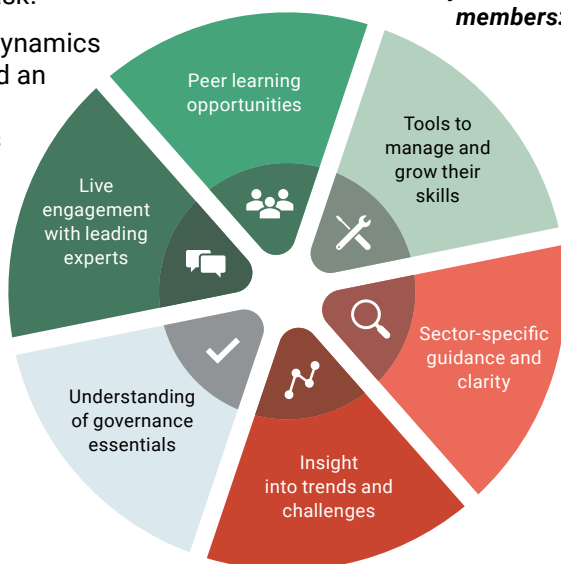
ck.

ynamics
d an

members:

Peer learning opportunities

Tools to manage and grow their skills

Sector-specific guidance and clarity

Insight into trends and challenges

Understanding of governance essentials

Live engagement with leading experts